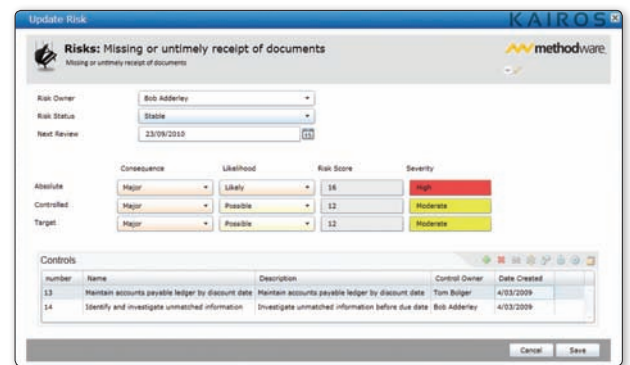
Update Risk

KAIROS

Risks: Missing or untimely receipt of documents

Missing or untimely receipt of documents

methodware

Risk Owner: Bob Adderley

Risk Status: Stable

Next Review: 23/09/2010

| | Consequence | Likelihood | Risk Score | Severity |
|---|---|---|---|---|
| Absolute | Major | Likely | 16 | High |
| Controlled | Major | Possible | 12 | Moderate |
| Target | Major | Possible | 12 | Moderate |

Controls

| number | Name | Description | Control Owner | Date Created |
|---|---|---|---|---|
| 13 | Maintain accounts payable ledger by discount date | Maintain accounts payable ledger by discount date | Tom Bolger | 4/03/2009 |
| 14 | Identify and investigate unmatched information | Investigate unmatched information before due date | Bob Adderley | 4/03/2009 |

Cancel Save